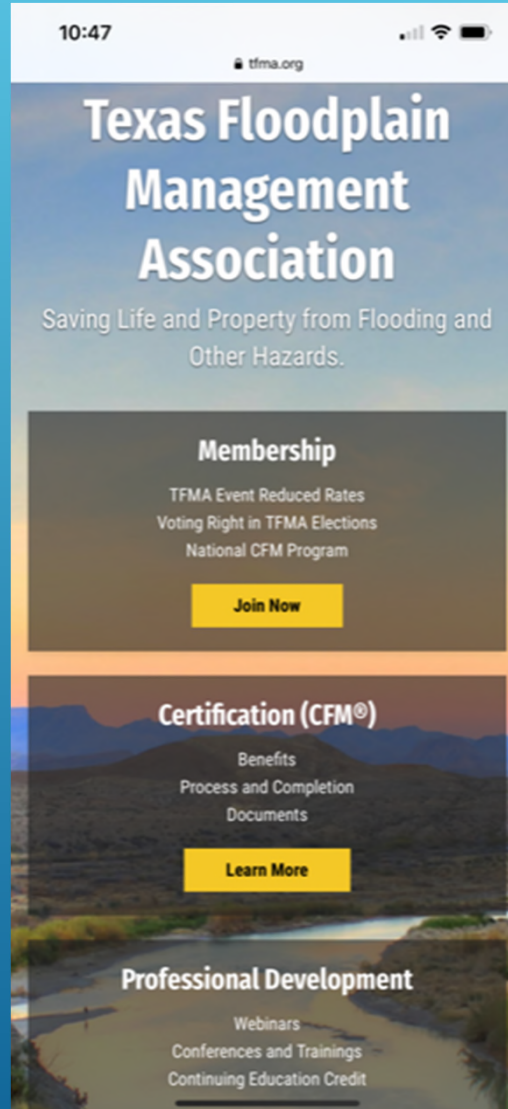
10:47

tfma.org

Texas Floodplain Management Association

Saving Life and Property from Flooding and Other Hazards.

Membership

TFMA Event Reduced Rates
Voting Right in TFMA Elections
National CFM Program

Join Now

Certification (CFM®)

Benefits
Process and Completion
Documents

Learn More

Professional Development

Webinars
Conferences and Trainings
Continuing Education Credit